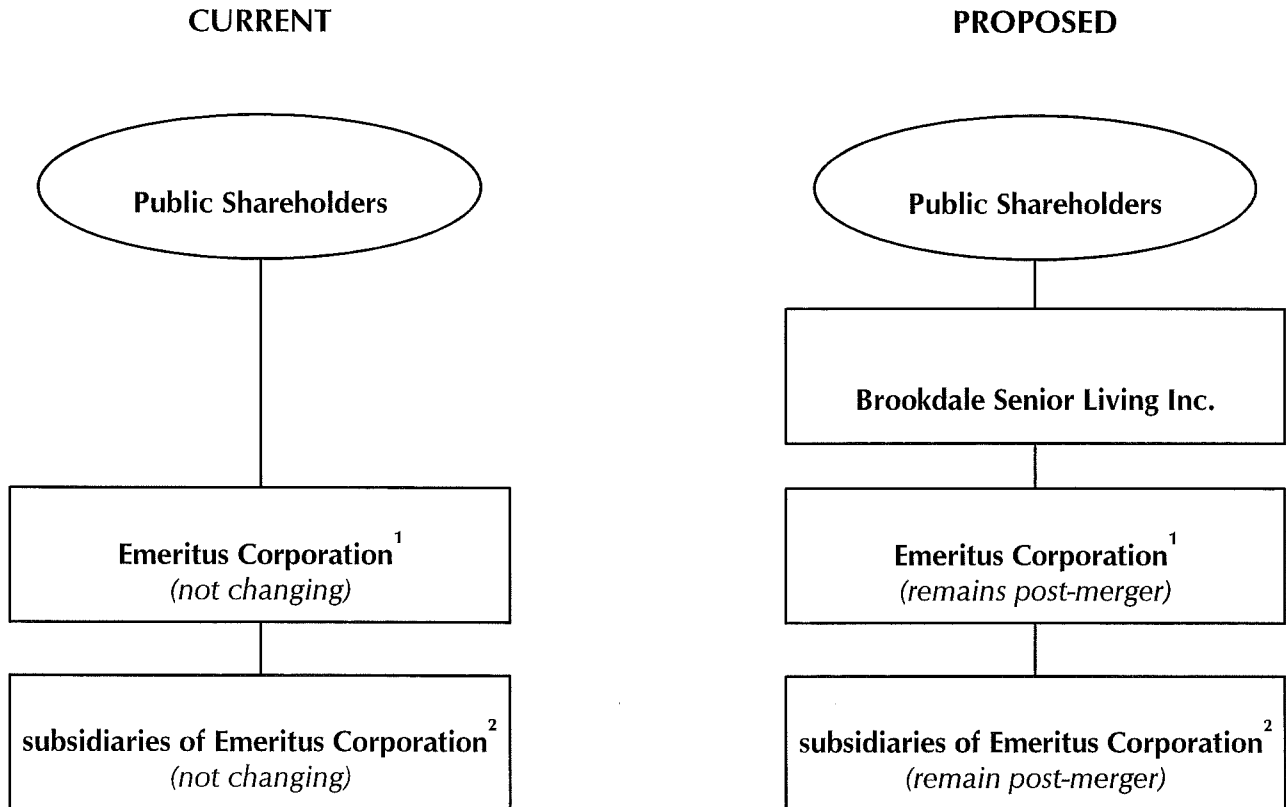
CURRENT

Public Shareholders

Emeritus Corporation$^{1}$
(not changing)

subsidiaries of Emeritus Corporation$^{2}$
(not changing)

PROPOSED

Public Shareholders

Brookdale Senior Living Inc.

Emeritus Corporation$^{1}$
(remains post-merger)

subsidiaries of Emeritus Corporation$^{2}$
(remain post-merger)